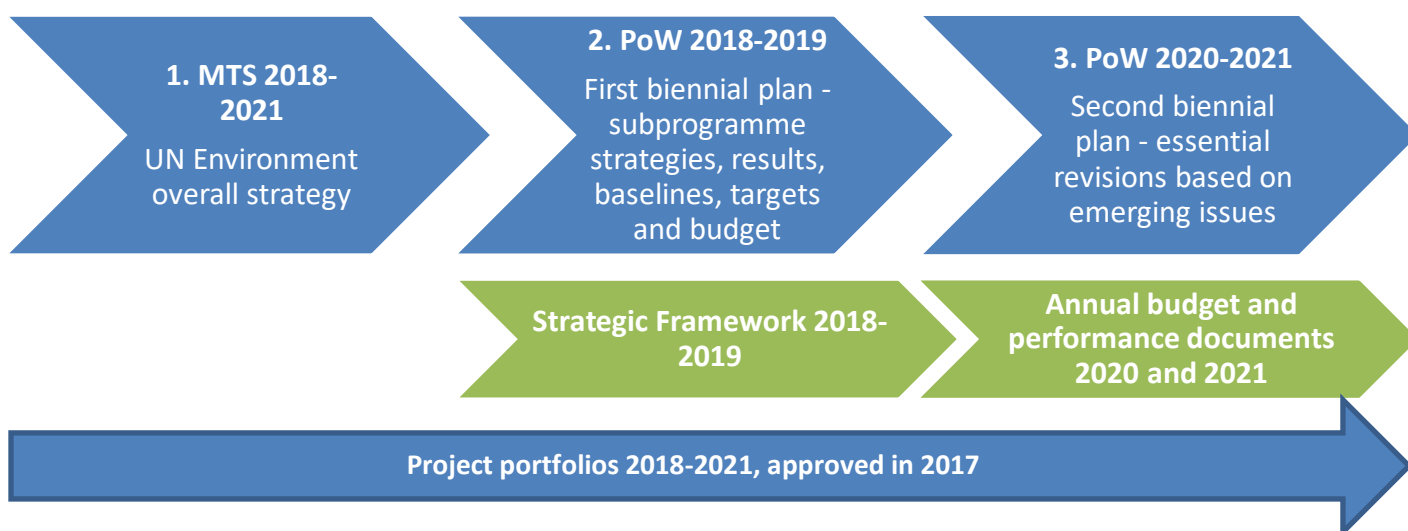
1. MTS 2018-2021

UN Environment overall strategy

2. PoW 2018-2019

First biennial plan - subprogramme strategies, results, baselines, targets and budget

3. PoW 2020-2021

Second biennial plan - essential revisions based on emerging issues

Strategic Framework 2018-2019

Annual budget and performance documents 2020 and 2021

Project portfolios 2018-2021, approved in 2017